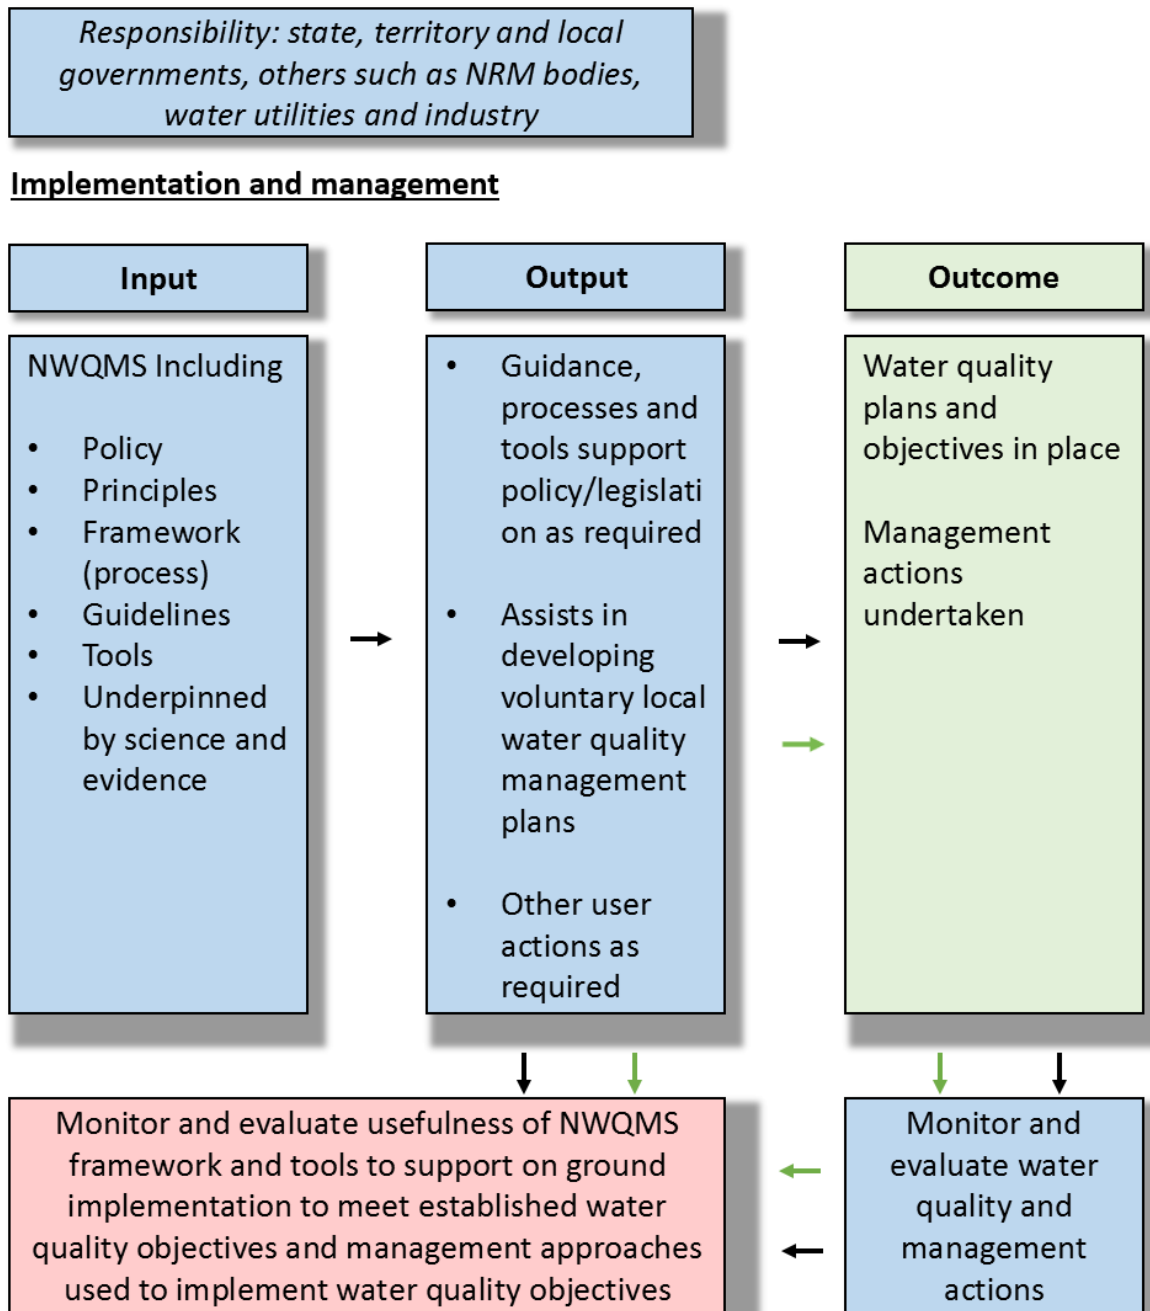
Responsibility: state, territory and local governments, others such as NRM bodies, water utilities and industry

Implementation and management

Input

NWQMS Including

- Policy
- Principles
- Framework (process)
- Guidelines
- Tools
- Underpinned by science and evidence

Output

- Guidance, processes and tools support policy/legislation as required
- Assists in developing voluntary local water quality management plans
- Other user actions as required

Outcome

Water quality plans and objectives in place

Management actions undertaken

Monitor and evaluate usefulness of NWQMS framework and tools to support on ground implementation to meet established water quality objectives and management approaches used to implement water quality objectives

Monitor and evaluate water quality and management actions